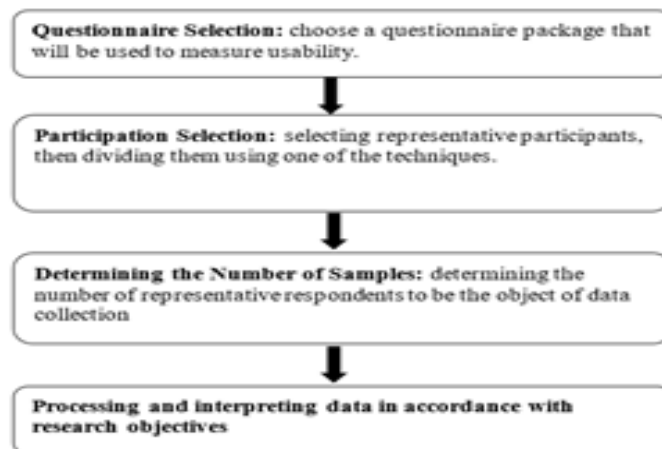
**Questionnaire Selection:** choose a questionnaire package that will be used to measure usability.

**Participation Selection:** selecting representative participants, then dividing them using one of the techniques.

**Determining the Number of Samples:** determining the number of representative respondents to be the object of data collection

**Processing and interpreting data in accordance with research objectives**